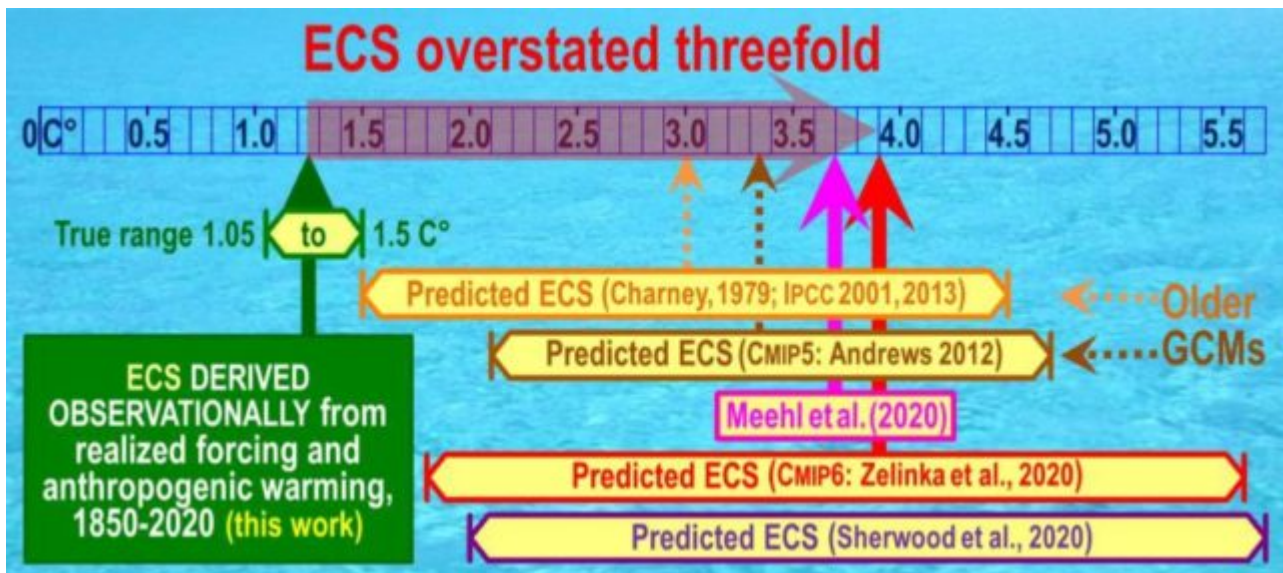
ECS overstated threefold

0C° 0.5 1.0 1.5 2.0 2.5 3.0 3.5 4.0 4.5 5.0 5.5

True range 1.05 to 1.5 C°

Predicted ECS (Charney, 1979; IPCC 2001, 2013)

Older GCMs

Predicted ECS (CMIP5: Andrews 2012)

Meehl et al. (2020)

ECS DERIVED OBSERVATIONALLY from realized forcing and anthropogenic warming, 1850-2020 (this work)

Predicted ECS (CMIP6: Zelinka et al., 2020)

Predicted ECS (Sherwood et al., 2020)